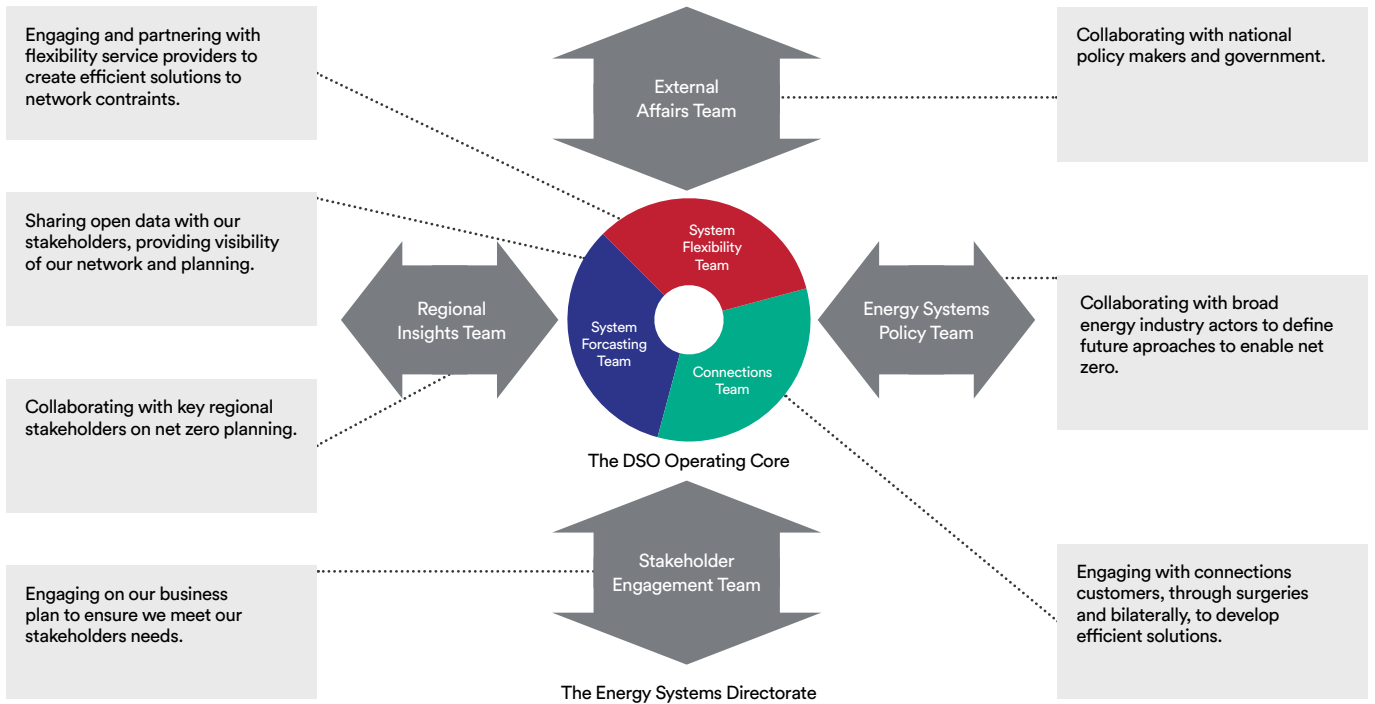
Engaging and partnering with flexibility service providers to create efficient solutions to network contraints.

External Affairs Team

Collaborating with national policy makers and government.

Sharing open data with our stakeholders, providing visibility of our network and planning.

System Flexibility Team

Regional Insights Team

System Forcasting Team

Connections Team

Energy Systems Policy Team

Collaborating with broad energy industry actors to define future aproaches to enable net zero.

Collaborating with key regional stakeholders on net zero planning.

The DSO Operating Core

Stakeholder Engagement Team

Engaging on our business plan to ensure we meet our stakeholders needs.

Engaging with connections customers, through surgeries and bilaterally, to develop efficient solutions.

The Energy Systems Directorate